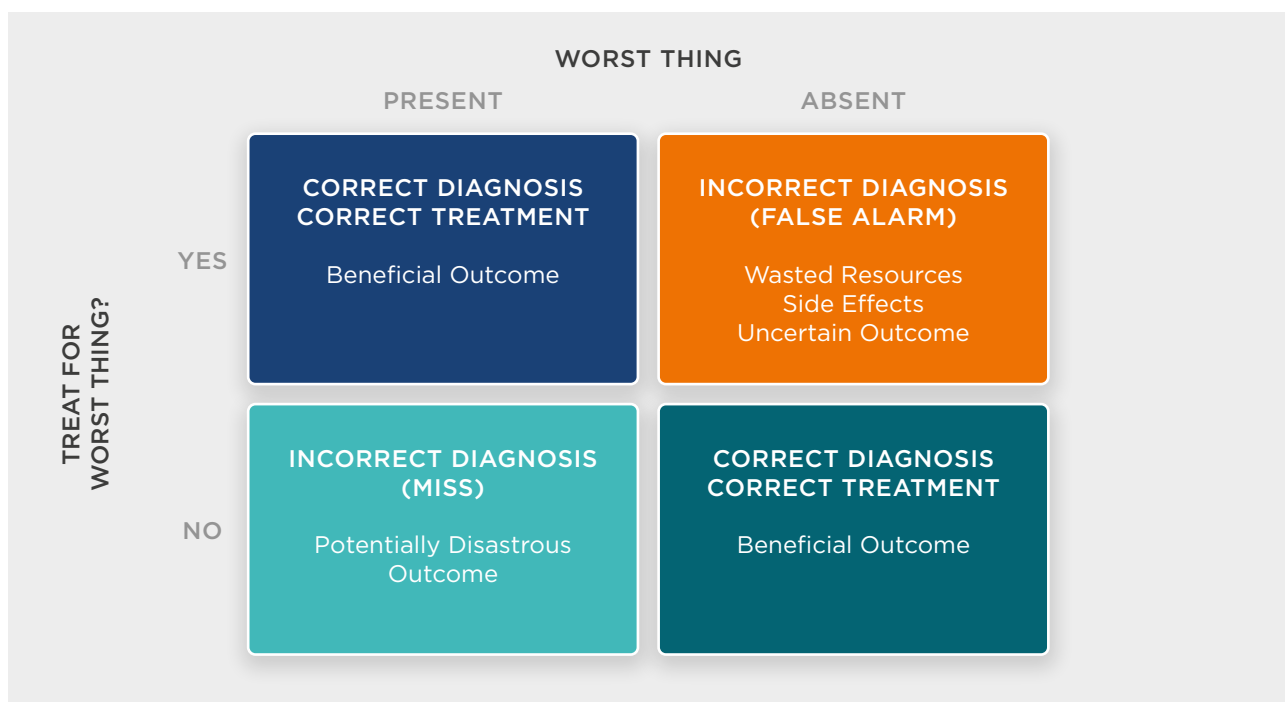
WORST THING

| TREAT FOR WORST THING? | PRESENT | ABSENT |
|---|---|---|
| YES | CORRECT DIAGNOSIS CORRECT TREATMENT<br><br>Beneficial Outcome | INCORRECT DIAGNOSIS (FALSE ALARM)<br><br>Wasted Resources<br>Side Effects<br>Uncertain Outcome |
| NO | INCORRECT DIAGNOSIS (MISS)<br><br>Potentially Disastrous Outcome | CORRECT DIAGNOSIS CORRECT TREATMENT<br><br>Beneficial Outcome |